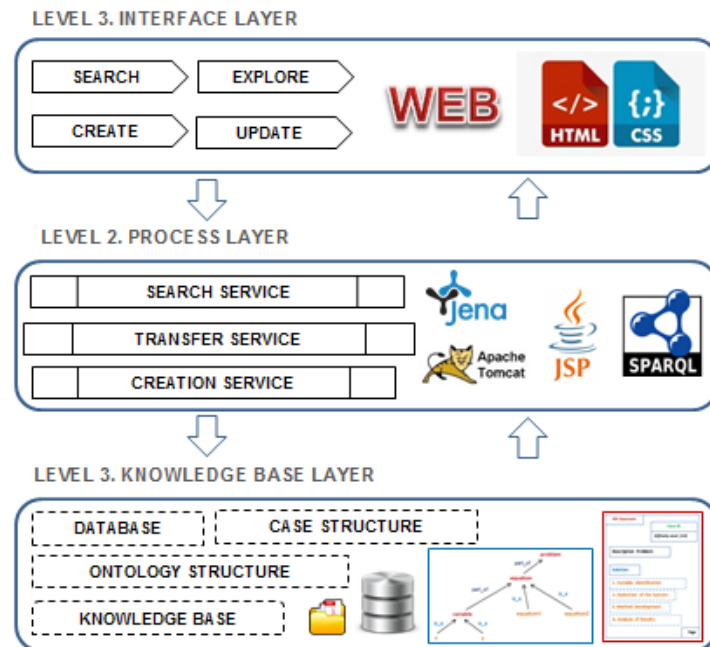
LEVEL 3. INTERFACE LAYER

SEARCH

EXPLORE

CREATE

UPDATE

WEB

HTML

CSS

LEVEL 2. PROCESS LAYER

SEARCH SERVICE

TRANSFER SERVICE

CREATION SERVICE

Jena

Apache Tomcat

JSP

SPARQL

LEVEL 3. KNOWLEDGE BASE LAYER

DATABASE

CASE STRUCTURE

ONTOLOGY STRUCTURE

KNOWLEDGE BASE

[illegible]